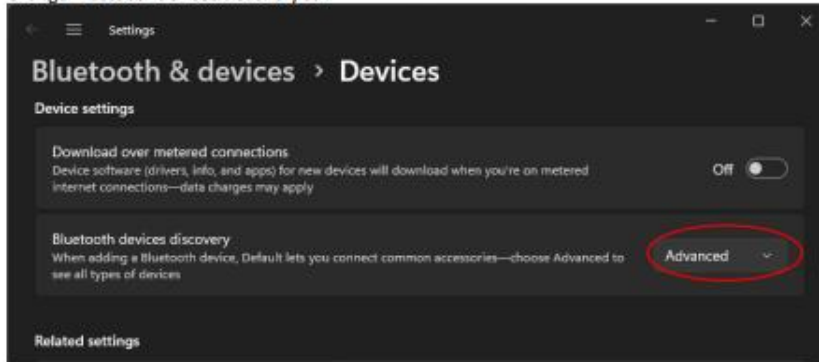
Settings

Bluetooth & devices > Devices

Device settings

Download over metered connections
Device software (drivers, info, and apps) for new devices will download when you're on metered internet connections—data charges may apply

Off

Bluetooth devices discovery
When adding a Bluetooth device, Default lets you connect common accessories—choose Advanced to see all types of devices

Advanced

Related settings